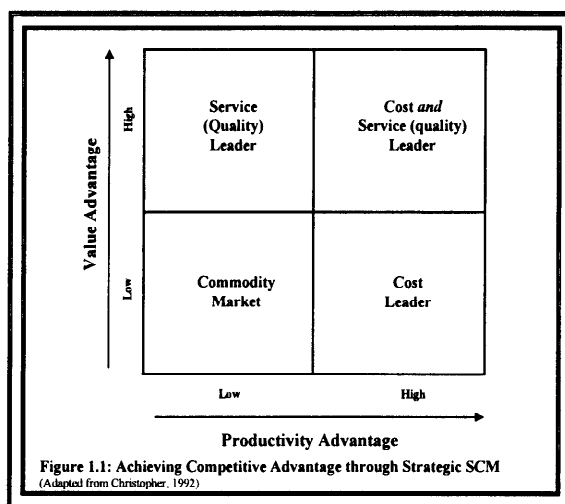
Value Advantage

High

Low

Service (Quality) Leader

Cost *and* Service (quality) Leader

Commodity Market

Cost Leader

Low

High

Productivity Advantage

Figure 1.1: Achieving Competitive Advantage through Strategic SCM
(Adapted from Christopher, 1992)